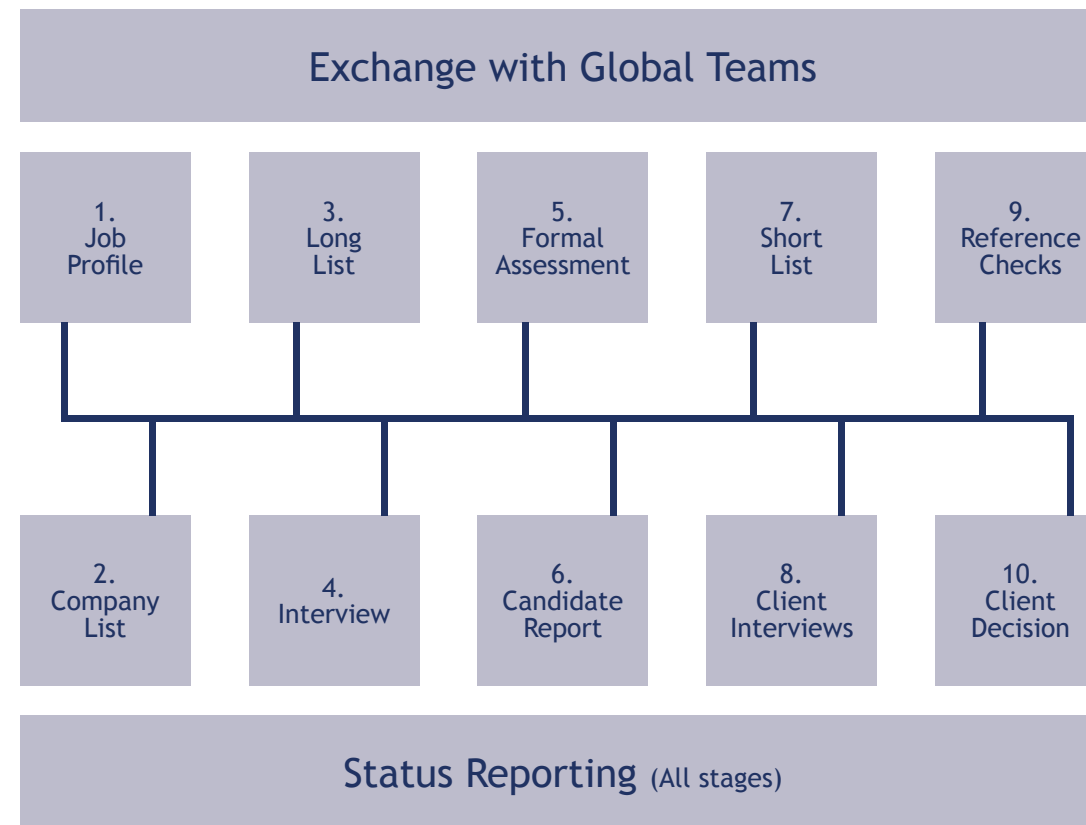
Exchange with Global Teams

1.
Job Profile

3.
Long List

5.
Formal Assessment

7.
Short List

9.
Reference Checks

2.
Company List

4.
Interview

6.
Candidate Report

8.
Client Interviews

10.
Client Decision

Status Reporting (All stages)